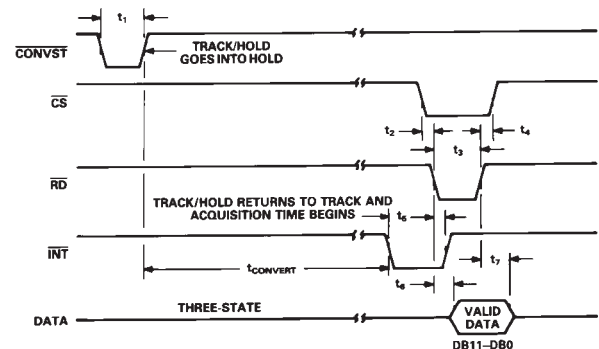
$t_1$

$\overline{CONVST}$

TRACK/HOLD GOES INTO HOLD

$\overline{CS}$

$t_2$

$t_4$

$t_3$

$\overline{RD}$

TRACK/HOLD RETURNS TO TRACK AND ACQUISITION TIME BEGINS

$t_5$

$\overline{INT}$

$t_{CONVERT}$

$t_7$

$t_6$

DATA

THREE-STATE

VALID DATA

DB11–DB0